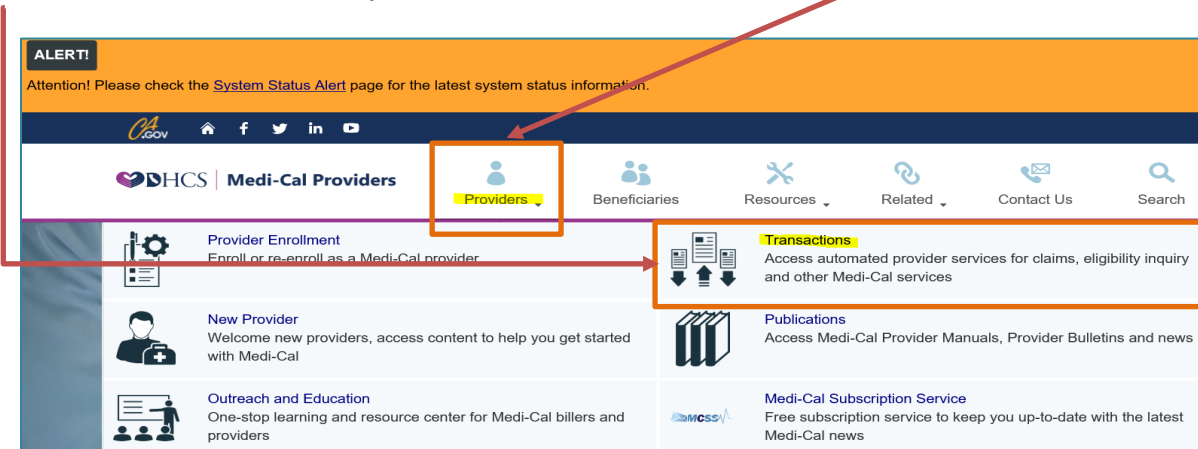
ALERT!

Attention! Please check the System Status Alert page for the latest system status information.

CA.GOV

DHCS | Medi-Cal Providers

Providers

Beneficiaries

Resources

Related

Contact Us

Search

Provider Enrollment
Enroll or re-enroll as a Medi-Cal provider

Transactions
Access automated provider services for claims, eligibility inquiry and other Medi-Cal services

New Provider
Welcome new providers, access content to help you get started with Medi-Cal

Publications
Access Medi-Cal Provider Manuals, Provider Bulletins and news

Outreach and Education
One-stop learning and resource center for Medi-Cal billers and providers

MCSS

Medi-Cal Subscription Service
Free subscription service to keep you up-to-date with the latest Medi-Cal news